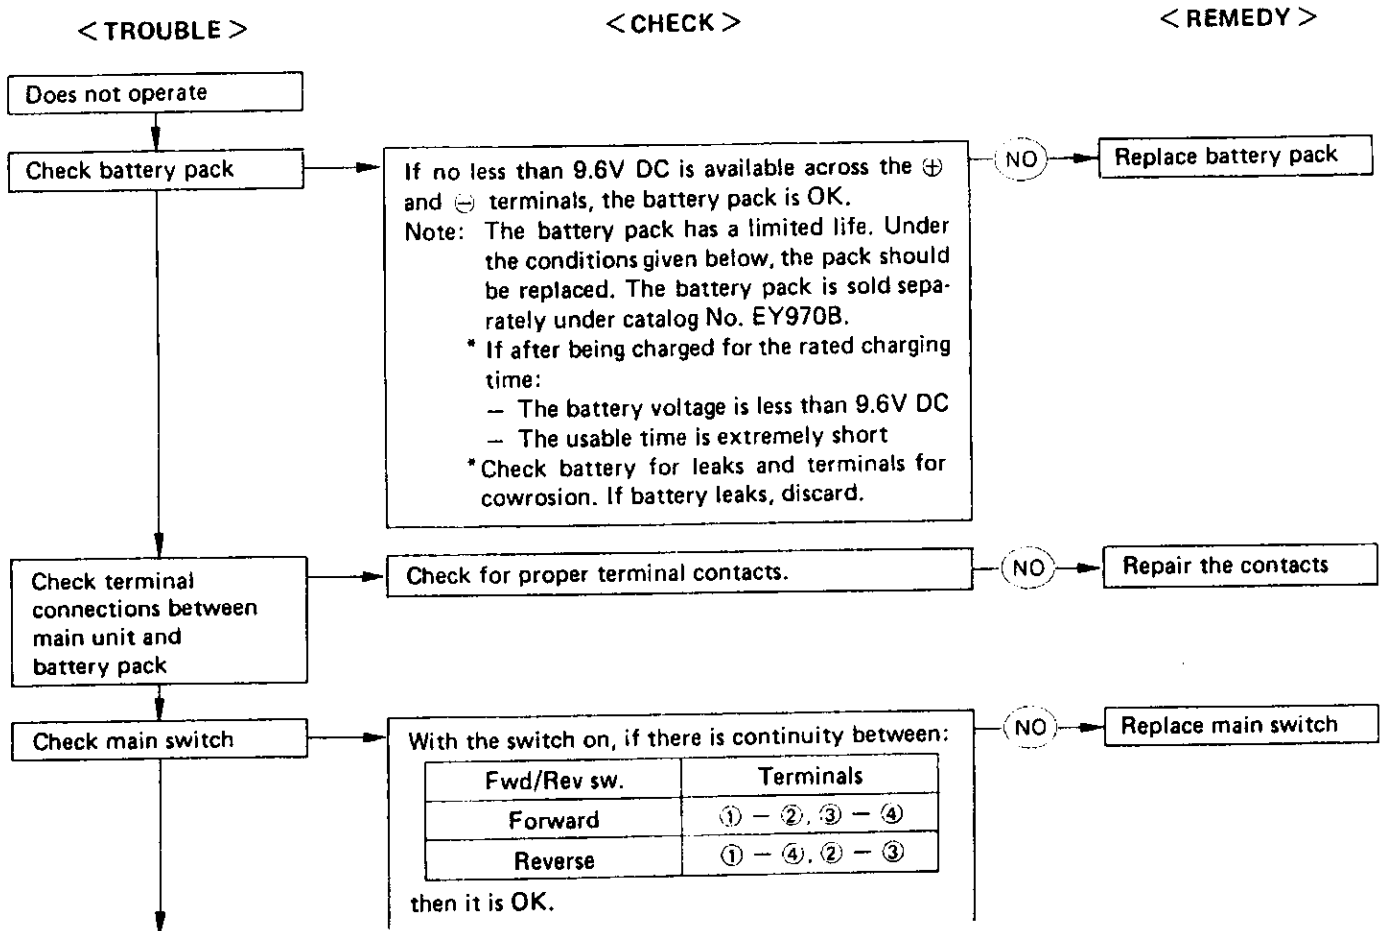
< TROUBLE >

< CHECK >

< REMEDY >

Does not operate

Check battery pack

If no less than 9.6V DC is available across the ⊕ and ⊖ terminals, the battery pack is OK.
Note: The battery pack has a limited life. Under the conditions given below, the pack should be replaced. The battery pack is sold separately under catalog No. EY970B.
* If after being charged for the rated charging time:
– The battery voltage is less than 9.6V DC
– The usable time is extremely short
* Check battery for leaks and terminals for cowrosion. If battery leaks, discard.

NO

Replace battery pack

Check terminal connections between main unit and battery pack

Check for proper terminal contacts.

NO

Repair the contacts

Check main switch

With the switch on, if there is continuity between:

| Fwd/Rev sw. | Terminals |
|---|---|
| Forward | ① – ②, ③ – ④ |
| Reverse | ① – ④, ② – ③ |

then it is OK.

NO

Replace main switch